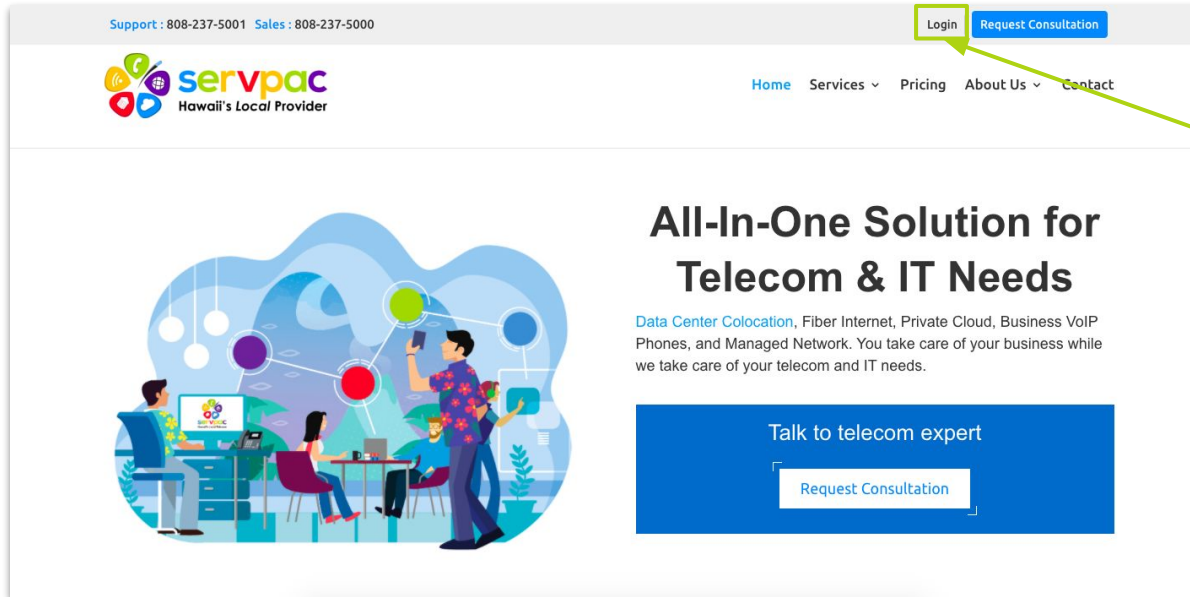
Support : 808-237-5001 Sales : 808-237-5000

Login Request Consultation

servpac
Hawaii's Local Provider

Home Services Pricing About Us Contact

All-In-One Solution for Telecom & IT Needs

Data Center Colocation, Fiber Internet, Private Cloud, Business VoIP Phones, and Managed Network. You take care of your business while we take care of your telecom and IT needs.

Talk to telecom expert

Request Consultation